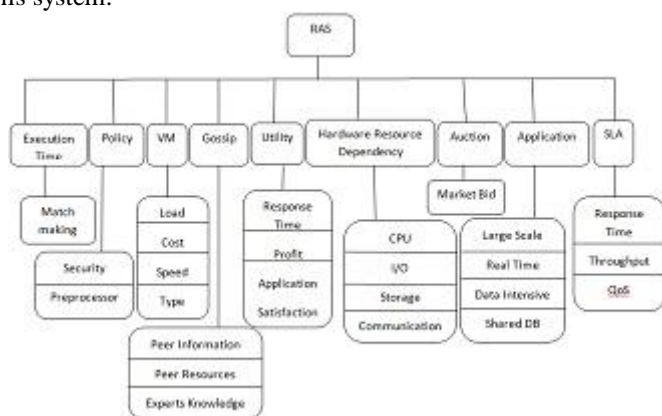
his system.

RAS

Execution Time

Policy

VM

Gossip

Utility

Hardware Resource Dependency

Auction

Application

SLA

Match making

Security

Preprocessor

Load

Cost

Speed

Type

Peer Information

Peer Resources

Experts Knowledge

Response Time

Profit

Application

Satisfaction

CPU

I/O

Storage

Communication

Market Bid

Large Scale

Real Time

Data Intensive

Shared DB

Response Time

Throughput

QoS